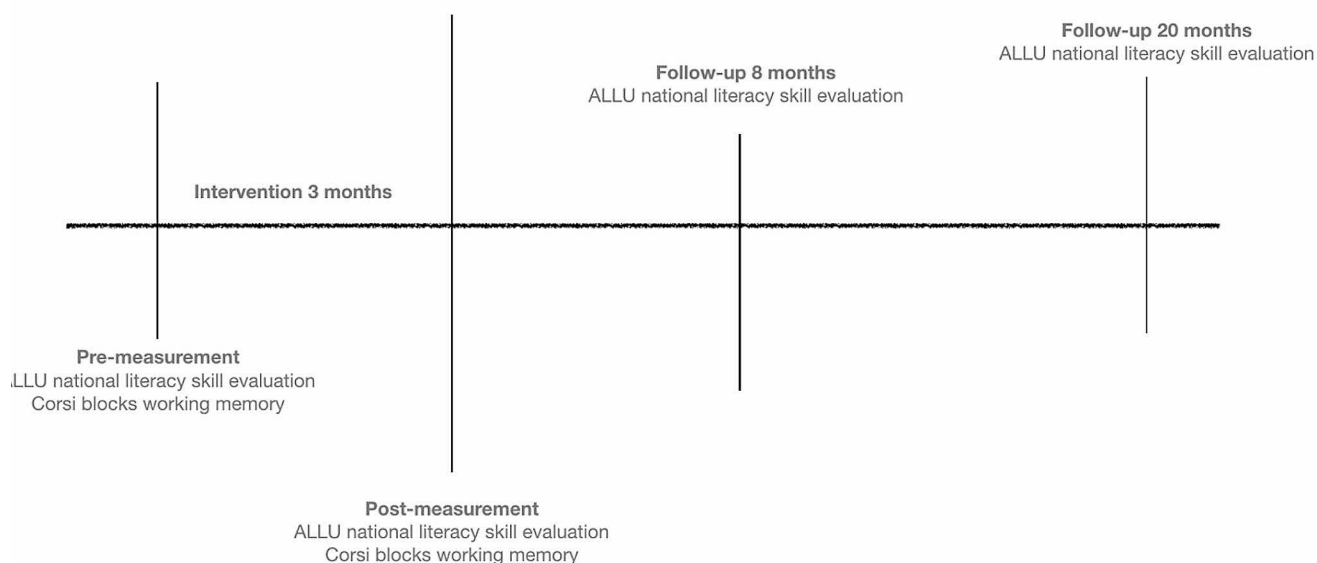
Follow-up 20 months
ALLU national literacy skill evaluation

Follow-up 8 months
ALLU national literacy skill evaluation

Intervention 3 months

Pre-measurement
LLU national literacy skill evaluation
Corsi blocks working memory

Post-measurement
ALLU national literacy skill evaluation
Corsi blocks working memory